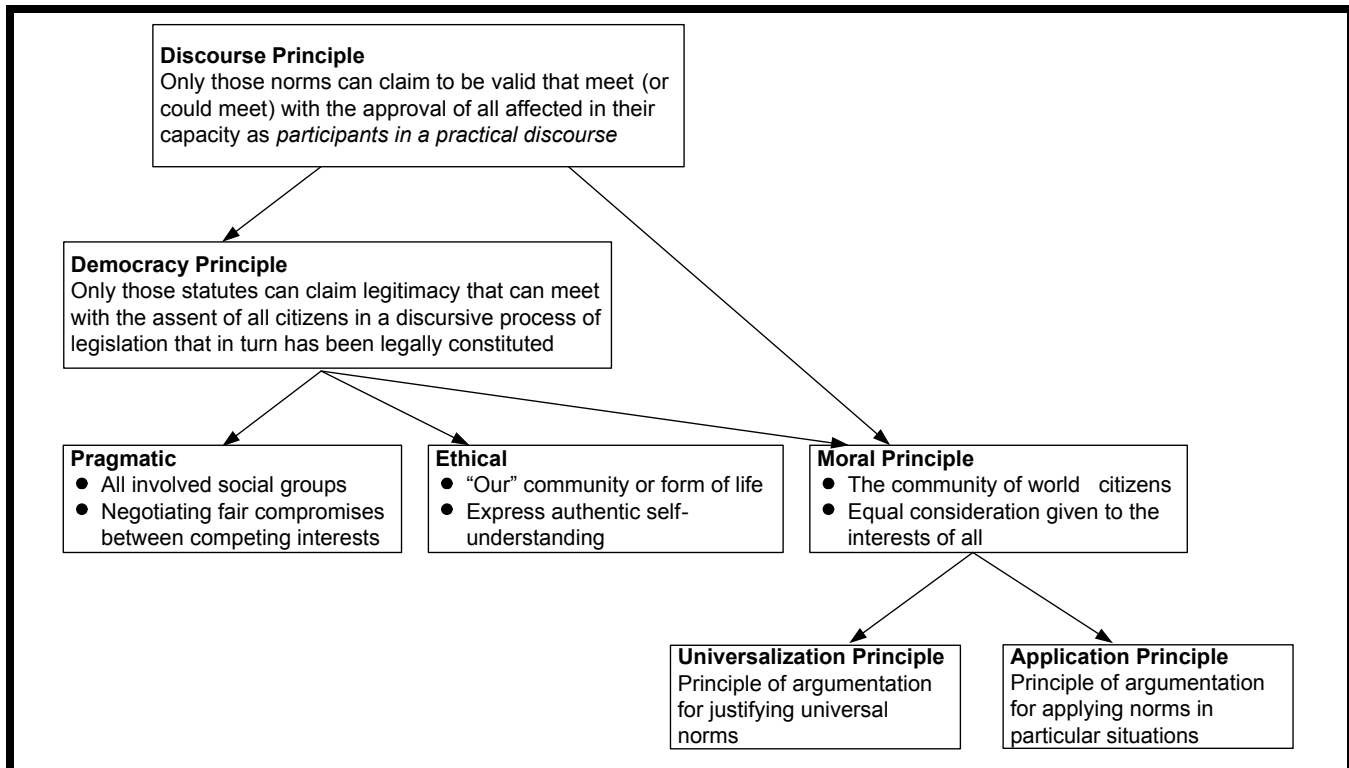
**Discourse Principle**
Only those norms can claim to be valid that meet (or could meet) with the approval of all affected in their capacity as *participants in a practical discourse*

**Democracy Principle**
Only those statutes can claim legitimacy that can meet with the assent of all citizens in a discursive process of legislation that in turn has been legally constituted

**Pragmatic**
- All involved social groups
- Negotiating fair compromises between competing interests

**Ethical**
- "Our" community or form of life
- Express authentic self-understanding

**Moral Principle**
- The community of world citizens
- Equal consideration given to the interests of all

**Universalization Principle**
Principle of argumentation for justifying universal norms

**Application Principle**
Principle of argumentation for applying norms in particular situations